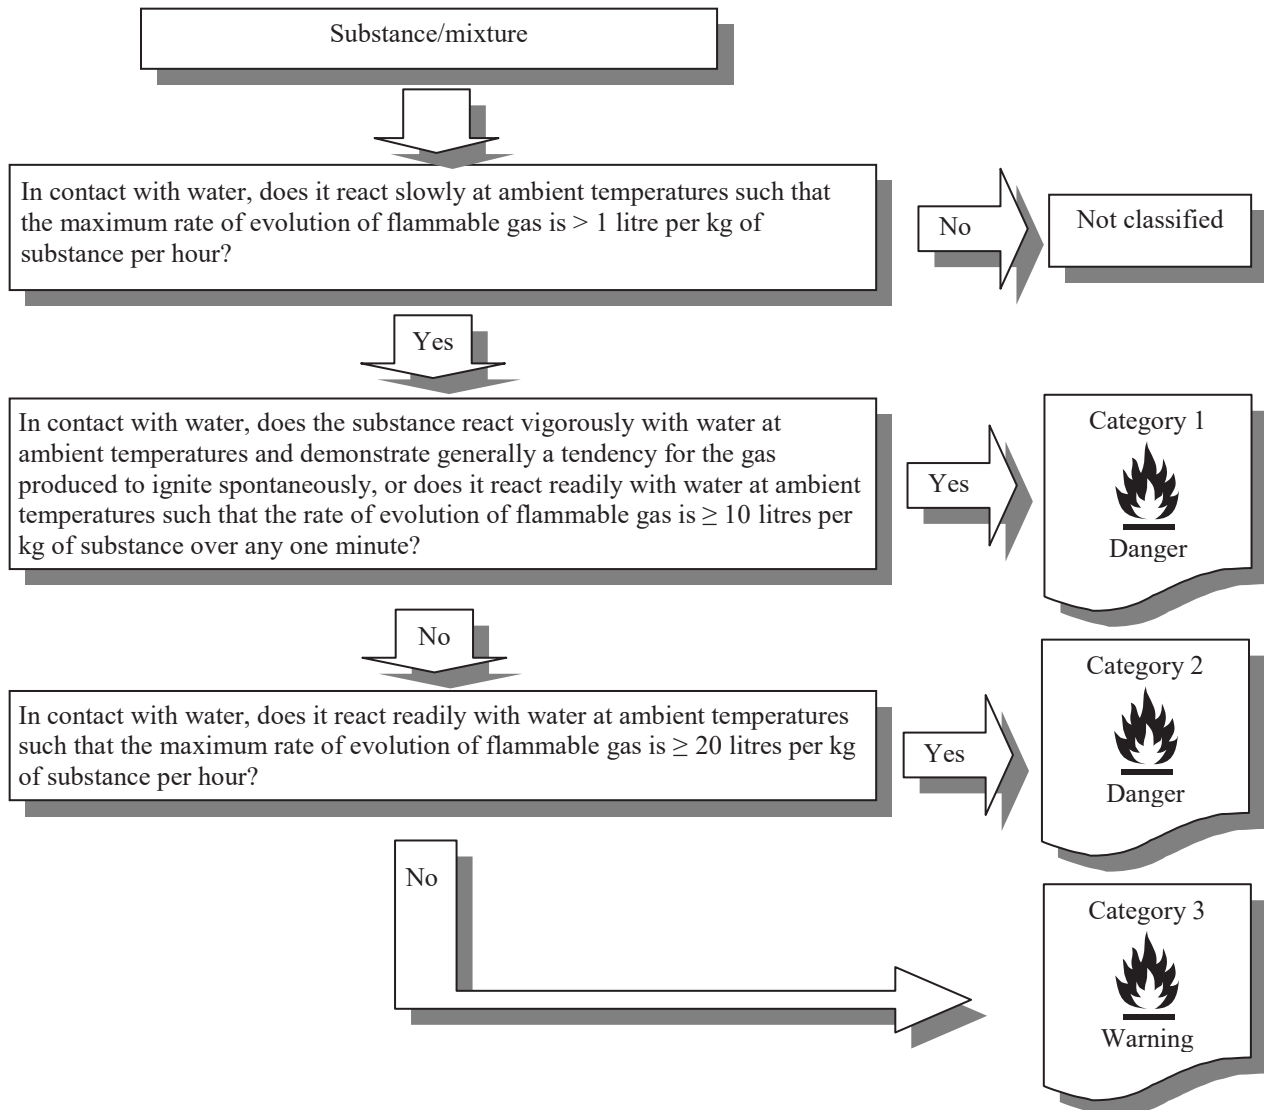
Substance/mixture

In contact with water, does it react slowly at ambient temperatures such that the maximum rate of evolution of flammable gas is > 1 litre per kg of substance per hour?

No

Not classified

Yes

In contact with water, does the substance react vigorously with water at ambient temperatures and demonstrate generally a tendency for the gas produced to ignite spontaneously, or does it react readily with water at ambient temperatures such that the rate of evolution of flammable gas is $\geq$ 10 litres per kg of substance over any one minute?

Yes

Category 1

Danger

No

In contact with water, does it react readily with water at ambient temperatures such that the maximum rate of evolution of flammable gas is $\geq$ 20 litres per kg of substance per hour?

Yes

Category 2

Danger

No

Category 3

Warning